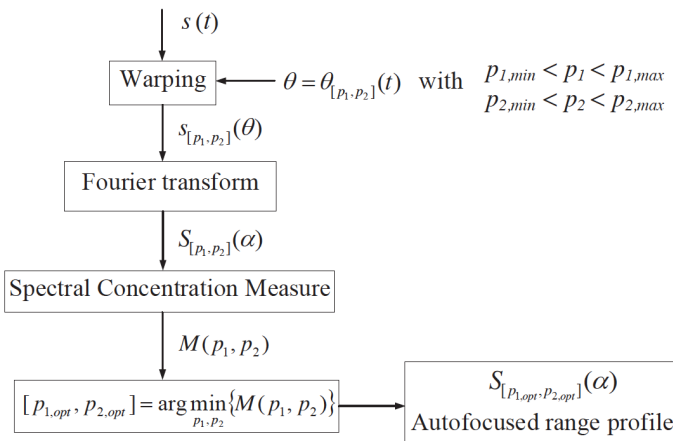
$s(t)$

Warping

$\theta = \theta_{[p_1, p_2]}(t)$ with $p_{1,min} < p_1 < p_{1,max}$
$p_{2,min} < p_2 < p_{2,max}$

$s_{[p_1, p_2]}(\theta)$

Fourier transform

$S_{[p_1, p_2]}(\alpha)$

Spectral Concentration Measure

$M(p_1, p_2)$

$[p_{1,opt}, p_{2,opt}] = \arg\min_{p_1, p_2} \{M(p_1, p_2)\}$

$S_{[p_{1,opt}, p_{2,opt}]}(\alpha)$
Autofocused range profile